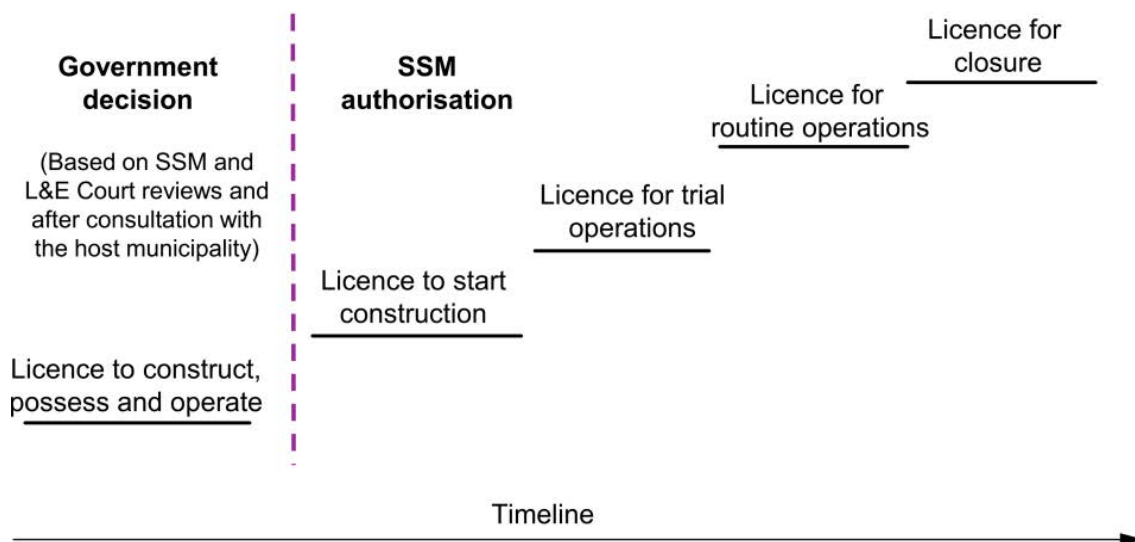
Government decision

(Based on SSM and L&E Court reviews and after consultation with the host municipality)

Licence to construct, possess and operate

SSM authorisation

Licence to start construction

Licence for trial operations

Licence for routine operations

Licence for closure

Timeline